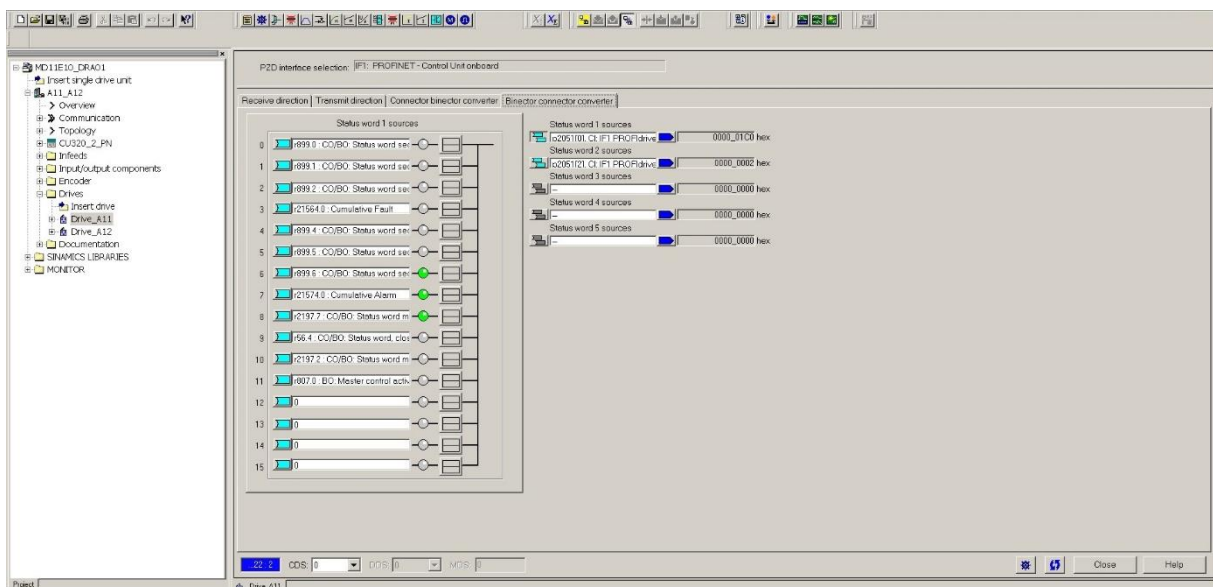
MD11E10_DRA01
Insert single drive unit
A11_A12
Overview
Communication
Topology
CU320_2_PN
Infeeds
Input/output components
Encoder
Drives
Insert drive
Drive_A11
Drive_A12
Documentation
SINAMICS LIBRARIES
MONITOR

PZD interface selection: IF1: PROFINET - Control Unit onboard

Receive direction | Transmit direction | Connector binector converter | Binector connector converter

Status word 1 sources

0 r899.0 : CO/BO: Status word seq
1 r899.1 : CO/BO: Status word seq
2 r899.2 : CO/BO: Status word seq
3 r21564.0 : Cumulative Fault
4 r899.4 : CO/BO: Status word seq
5 r899.5 : CO/BO: Status word seq
6 r899.6 : CO/BO: Status word seq
7 r21574.0 : Cumulative Alarm
8 r2197.7 : CO/BO: Status word m
9 r56.4 : CO/BO: Status word, clos
10 r2197.2 : CO/BO: Status word m
11 r807.0 : BO: Master control activ
12 0
13 0
14 0
15 0

Status word 1 sources
p2051[0]: CI: IF1 PROFIdrive | 0000_01C0 hex
Status word 2 sources
p2051[2]: CI: IF1 PROFIdrive | 0000_0002 hex
Status word 3 sources
- | 0000_0000 hex
Status word 4 sources
- | 0000_0000 hex
Status word 5 sources
- | 0000_0000 hex

22 : 2 CDS: 0 DDS: 0 MDS: 0
Close
Help
Project
Drive_A11